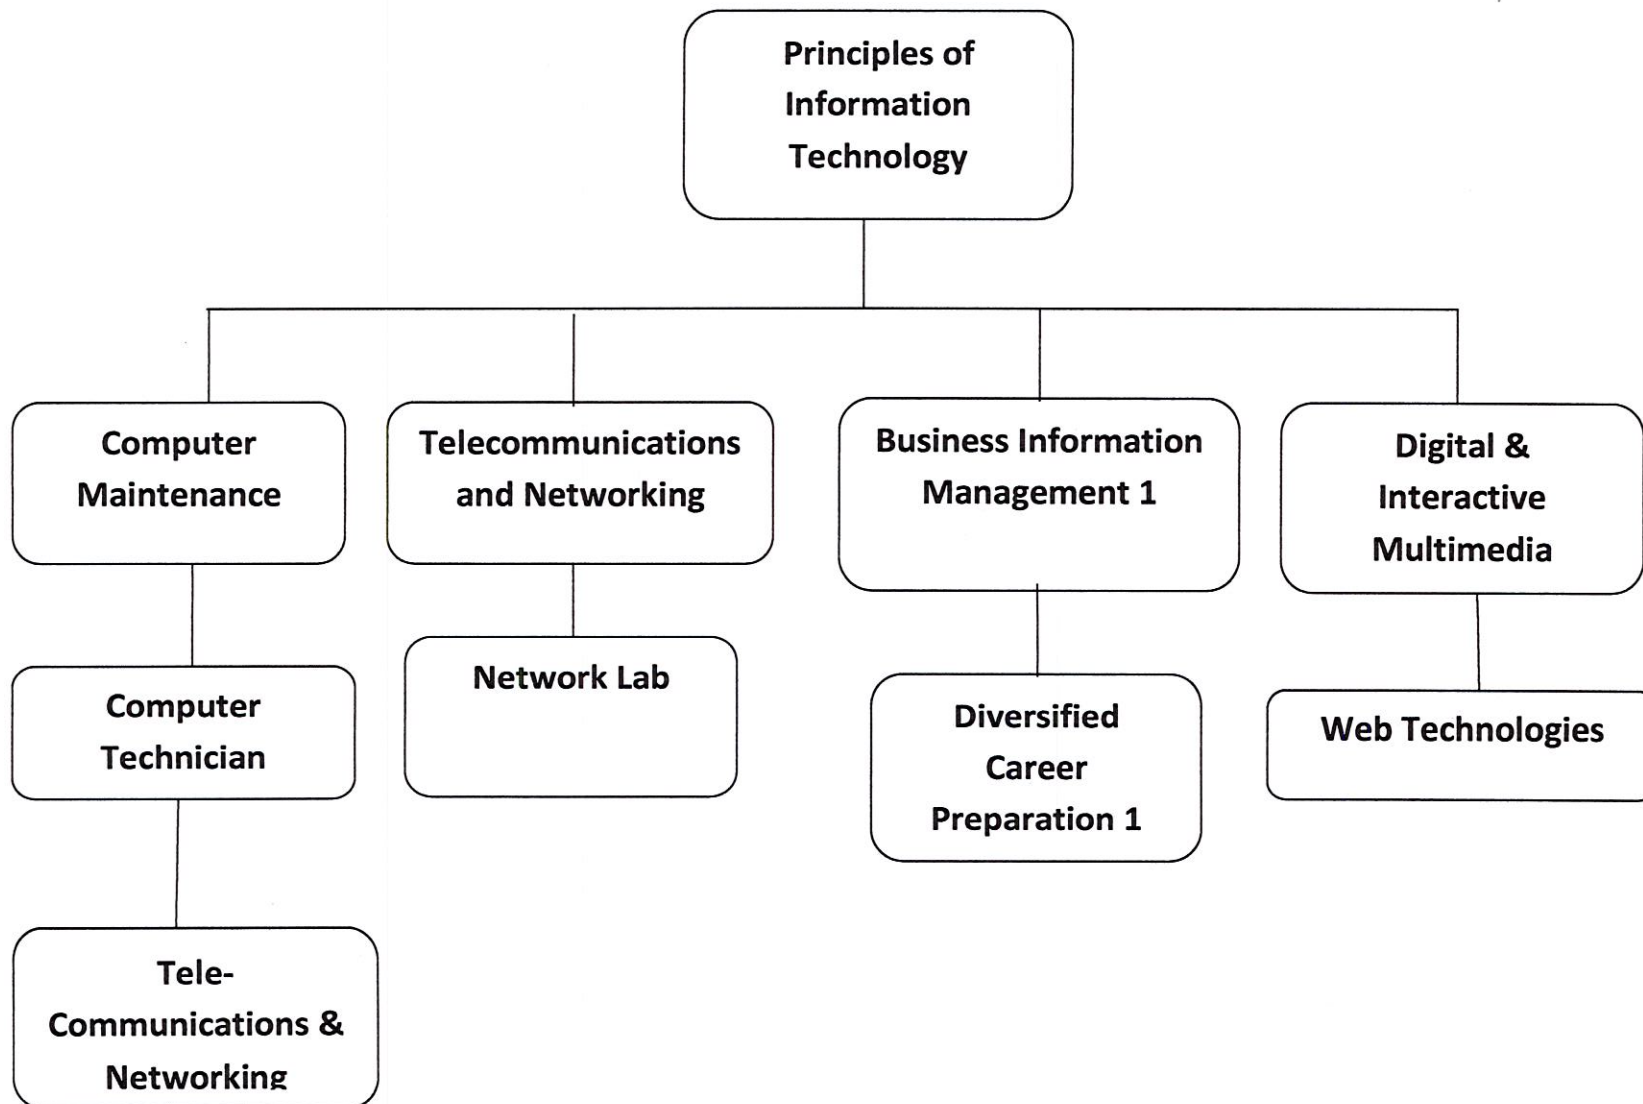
Principles of Information Technology

Computer Maintenance

Telecommunications and Networking

Business Information Management 1

Digital & Interactive Multimedia

Computer Technician

Network Lab

Diversified Career Preparation 1

Web Technologies

Tele-Communications & Networking